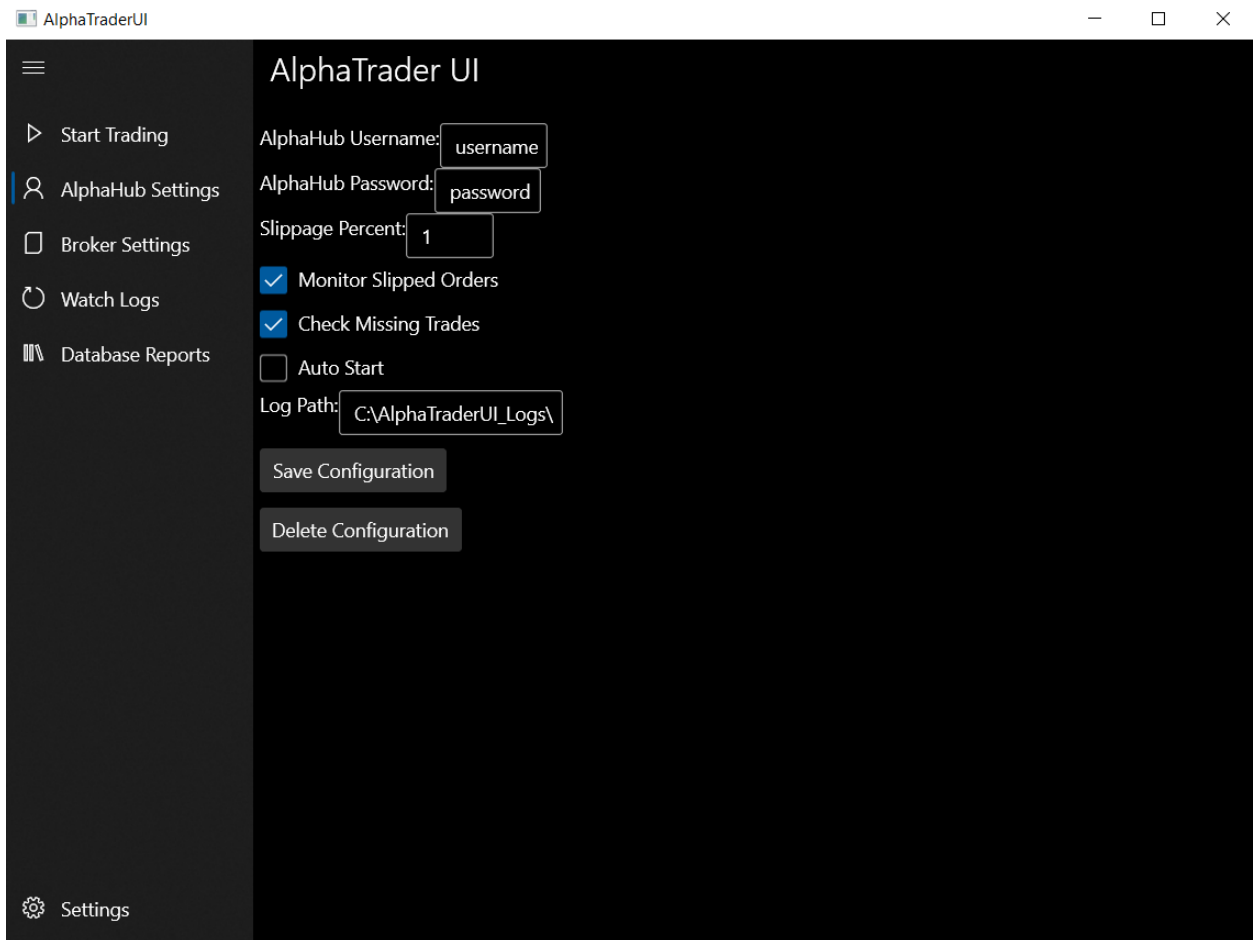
AlphaTraderUI

Start Trading
AlphaHub Settings
Broker Settings
Watch Logs
Database Reports

AlphaTrader UI

AlphaHub Username: username
AlphaHub Password: password
Slippage Percent: 1
Monitor Slipped Orders
Check Missing Trades
Auto Start
Log Path: C:\AlphaTraderUI_Logs\
Save Configuration
Delete Configuration

Settings